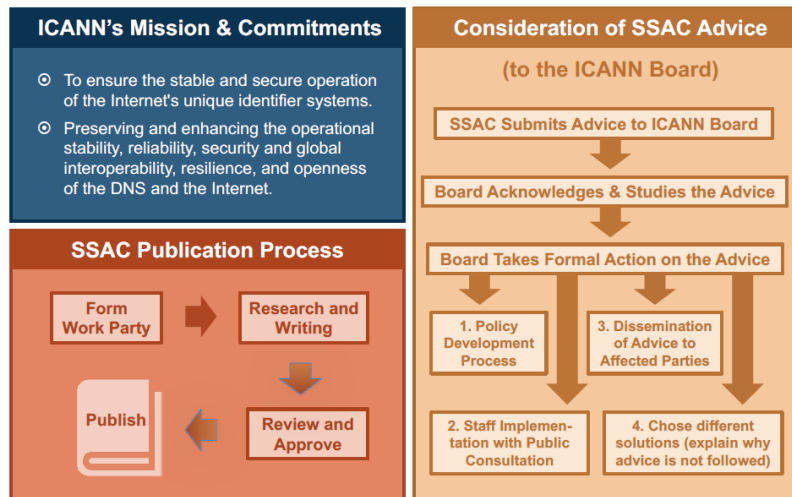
ICANN's Mission & Commitments

To ensure the stable and secure operation of the Internet's unique identifier systems.

Preserving and enhancing the operational stability, reliability, security and global interoperability, resilience, and openness of the DNS and the Internet.

SSAC Publication Process

Form Work Party

Research and Writing

Review and Approve

Publish

Consideration of SSAC Advice

(to the ICANN Board)

SSAC Submits Advice to ICANN Board

Board Acknowledges & Studies the Advice

Board Takes Formal Action on the Advice

1. Policy Development Process

3. Dissemination of Advice to Affected Parties

2. Staff Implementation with Public Consultation

4. Chose different solutions (explain why advice is not followed)